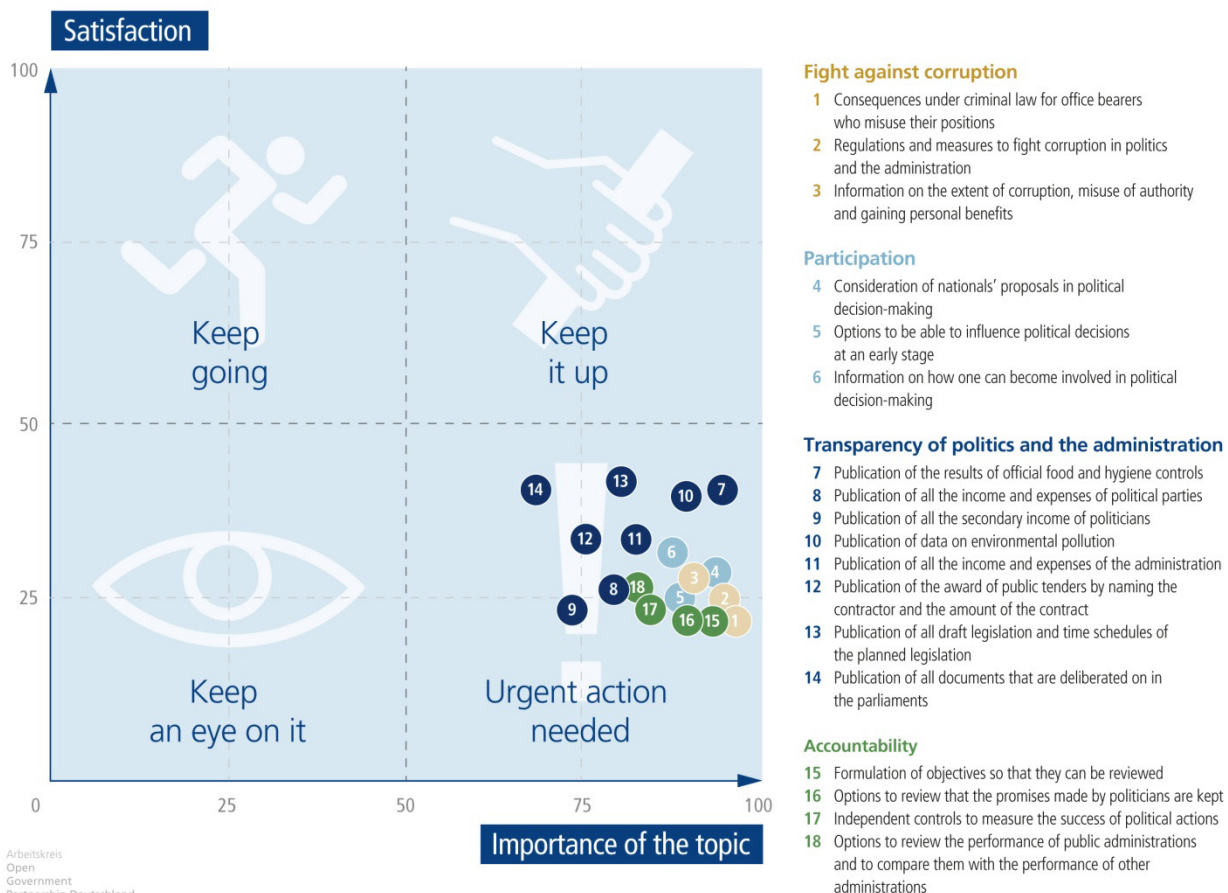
Satisfaction

100

75

50

25

0

25

50

75

100

Keep going

Keep it up

Keep an eye on it

Urgent action needed

14 13 10 7 12 11 6 4 3 8 18 2 5 9 17 16 15 1

Importance of the topic

Arbeitskreis Open Government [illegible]

Fight against corruption
1 Consequences under criminal law for office bearers who misuse their positions
2 Regulations and measures to fight corruption in politics and the administration
3 Information on the extent of corruption, misuse of authority and gaining personal benefits

Participation
4 Consideration of nationals' proposals in political decision-making
5 Options to be able to influence political decisions at an early stage
6 Information on how one can become involved in political decision-making

Transparency of politics and the administration
7 Publication of the results of official food and hygiene controls
8 Publication of all the income and expenses of political parties
9 Publication of all the secondary income of politicians
10 Publication of data on environmental pollution
11 Publication of all the income and expenses of the administration
12 Publication of the award of public tenders by naming the contractor and the amount of the contract
13 Publication of all draft legislation and time schedules of the planned legislation
14 Publication of all documents that are deliberated on in the parliaments

Accountability
15 Formulation of objectives so that they can be reviewed
16 Options to review that the promises made by politicians are kept
17 Independent controls to measure the success of political actions
18 Options to review the performance of public administrations and to compare them with the performance of other administrations